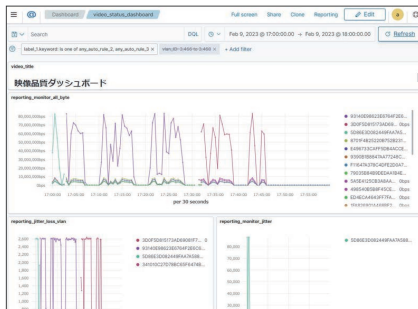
Dashboard / video_status_dashboard

Full screen Share Clone Reporting Edit

Search DQL Feb 9, 2023 @ 17:00:00.00 → Feb 9, 2023 @ 18:00:00.00 Refresh

label.1.keyword: is one of any_auto_rule_2, any_auto_rule_3 × stan.60-0.400 to 0.400 × + Add filter

video_title

映像品質ダッシュボード

reporting_monitor_all_byte

80,000,000bps
70,000,000bps
60,000,000bps
50,000,000bps
40,000,000bps
30,000,000bps
20,000,000bps
10,000,000bps
0bps

per 30 seconds

93140E0862E6764F2E5...
3D0F3D81077A6D69... 0bps
5D86E3D082449FA47A5...
870F4B2522D9B75DB31...
E69E763CAFF5DA4E0C7...
8300EB8847AA7724BC...
F1E47A37BC4DF2D047...
7503B8480DE2A1B4E...
5A5E4120CB3A6AA... 0bps
4B6540B3B8F8C2C... 0bps
ED4EC4464EFF7FA... 0bps
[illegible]

reporting_jitter_loss_stan

3,000
2,800
2,600
2,400
2,200
2,000
1,800
1,600
1,400
1,200
1,000

3D0F3D81077A6D69F7...
93140E0862E6764F2E59...
5D86E3D082449FA47A5...
3A1015C27D7B8C65F6498...

reporting_monitor_jitter

90,000
80,000
70,000
60,000
50,000
40,000

5D86E3D082449FA47A558...